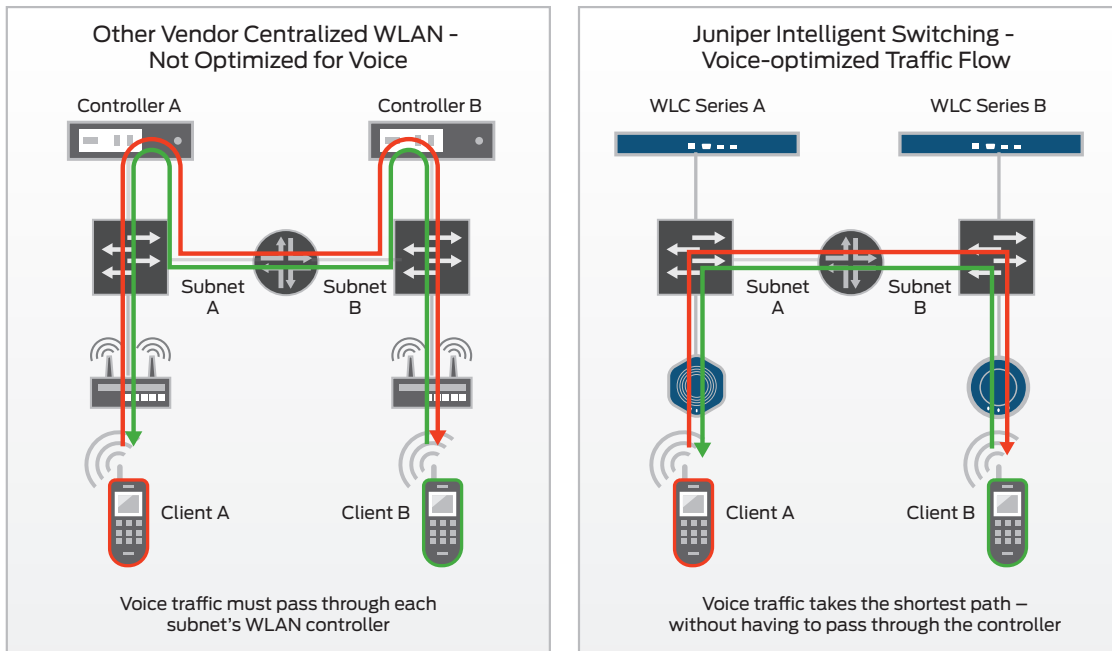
Other Vendor Centralized WLAN - Not Optimized for Voice

Controller A

Controller B

Subnet A

Subnet B

Client A

Client B

Voice traffic must pass through each subnet's WLAN controller

Juniper Intelligent Switching - Voice-optimized Traffic Flow

WLC Series A

WLC Series B

Subnet A

Subnet B

Client A

Client B

Voice traffic takes the shortest path – without having to pass through the controller